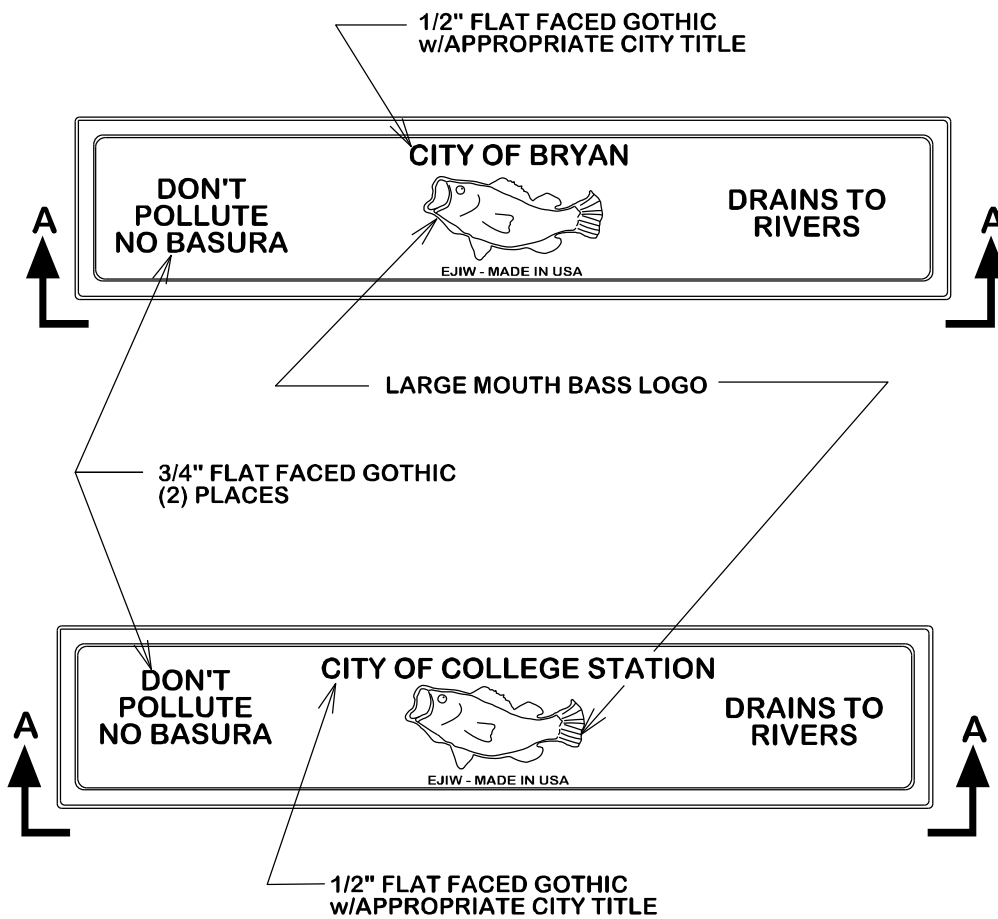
1/2" FLAT FACED GOTHIC
w/APPROPRIATE CITY TITLE

CITY OF BRYAN

DON'T
POLLUTE
NO BASURA

DRAINS TO
RIVERS

EJIW - MADE IN USA

A

A

LARGE MOUTH BASS LOGO

3/4" FLAT FACED GOTHIC
(2) PLACES

CITY OF COLLEGE STATION

DON'T
POLLUTE
NO BASURA

DRAINS TO
RIVERS

EJIW - MADE IN USA

A

A

1/2" FLAT FACED GOTHIC
w/APPROPRIATE CITY TITLE